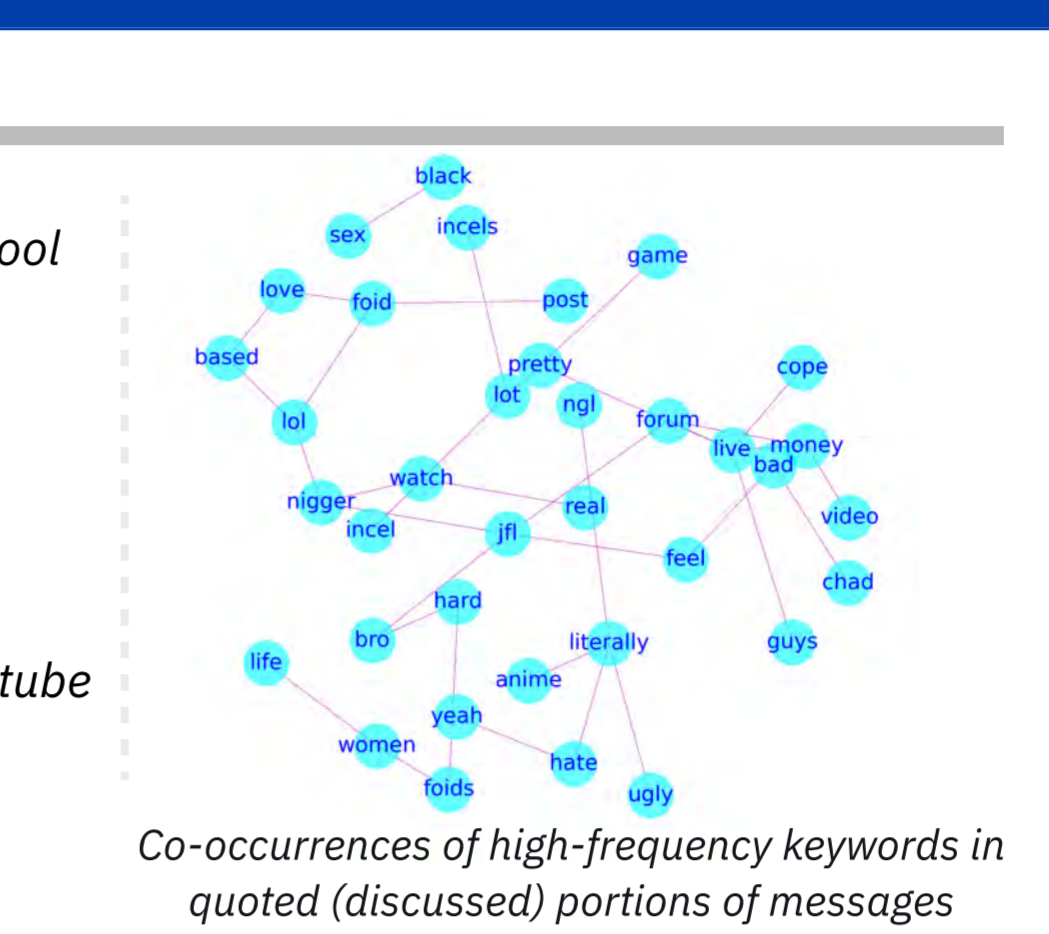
ool

tube

black
sex
incels
game
love
foid
post
based
pretty
cope
lot
ngl
lol
forum
live
money
bad
watch
nigger
real
video
incel
jfl
feel
chad
hard
bro
literally
guys
life
anime
yeah
women
hate
foids
ugly

Co-occurrences of high-frequency keywords in quoted (discussed) portions of messages